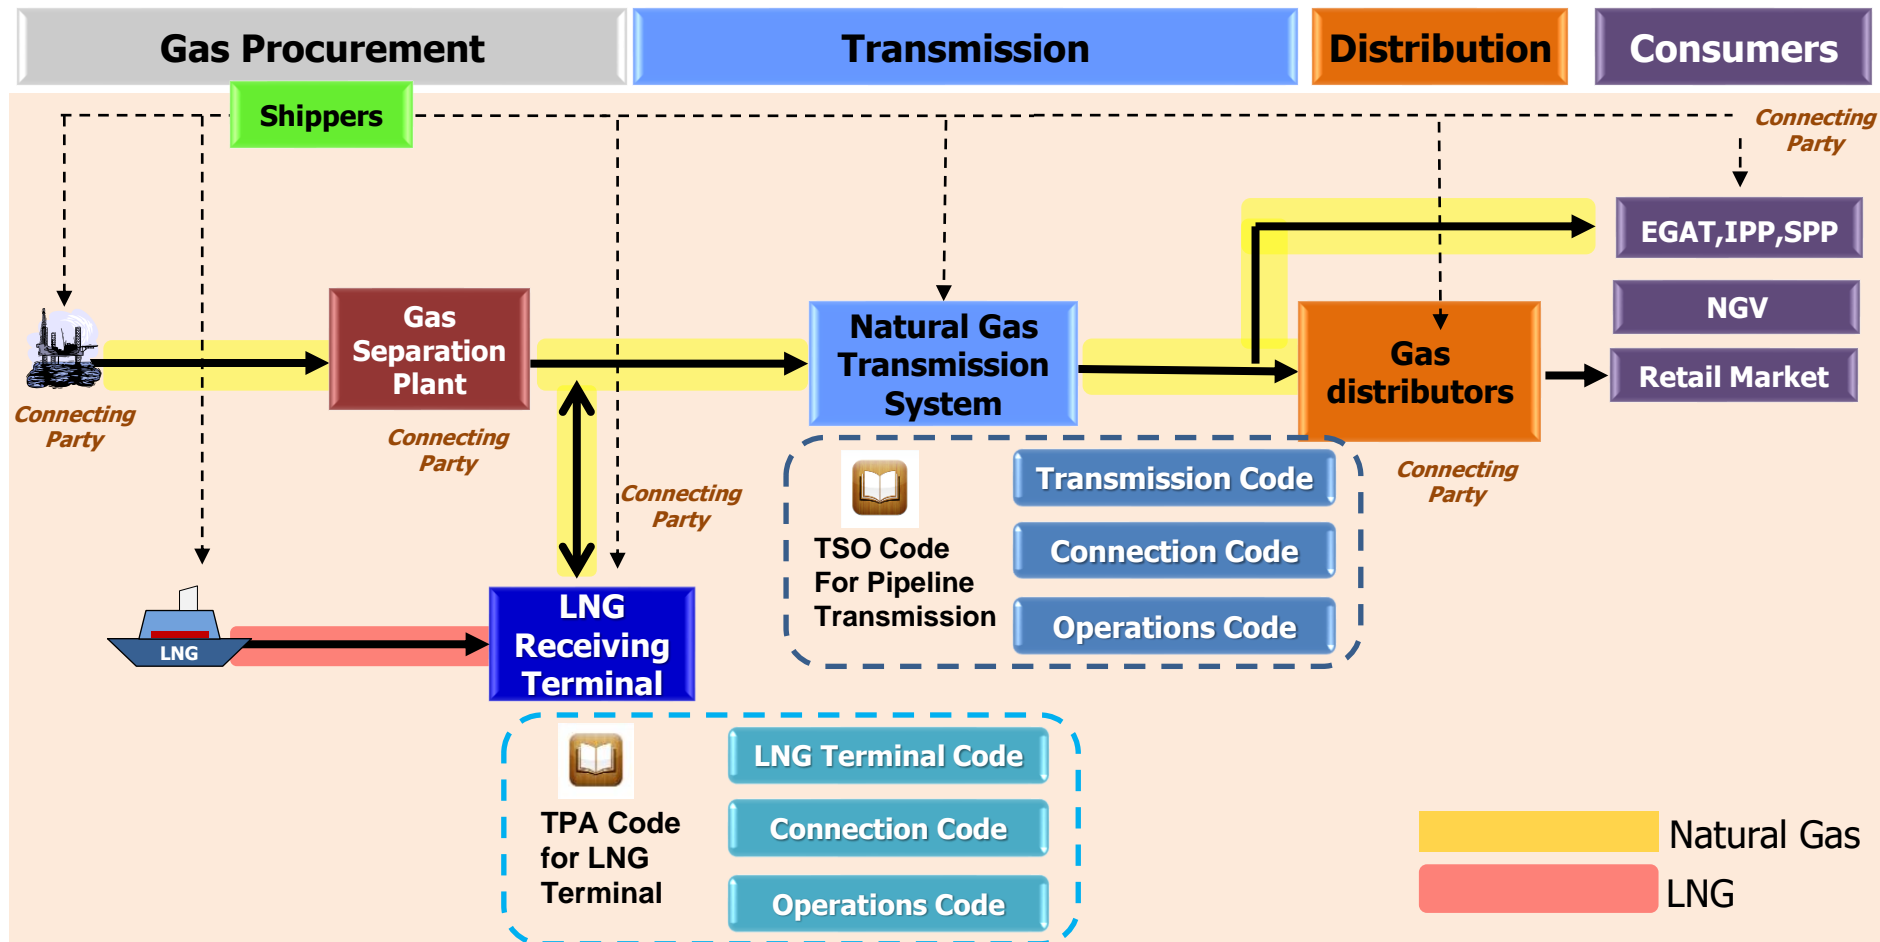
Gas Procurement

Transmission

Distribution

Consumers

Shippers

Connecting Party

Connecting Party

Gas Separation Plant

Connecting Party

Connecting Party

Natural Gas Transmission System

Gas distributors

Connecting Party

EGAT,IPP,SPP

NGV

Retail Market

LNG

LNG Receiving Terminal

TSO Code For Pipeline Transmission

Transmission Code

Connection Code

Operations Code

TPA Code for LNG Terminal

LNG Terminal Code

Connection Code

Operations Code

Natural Gas

LNG